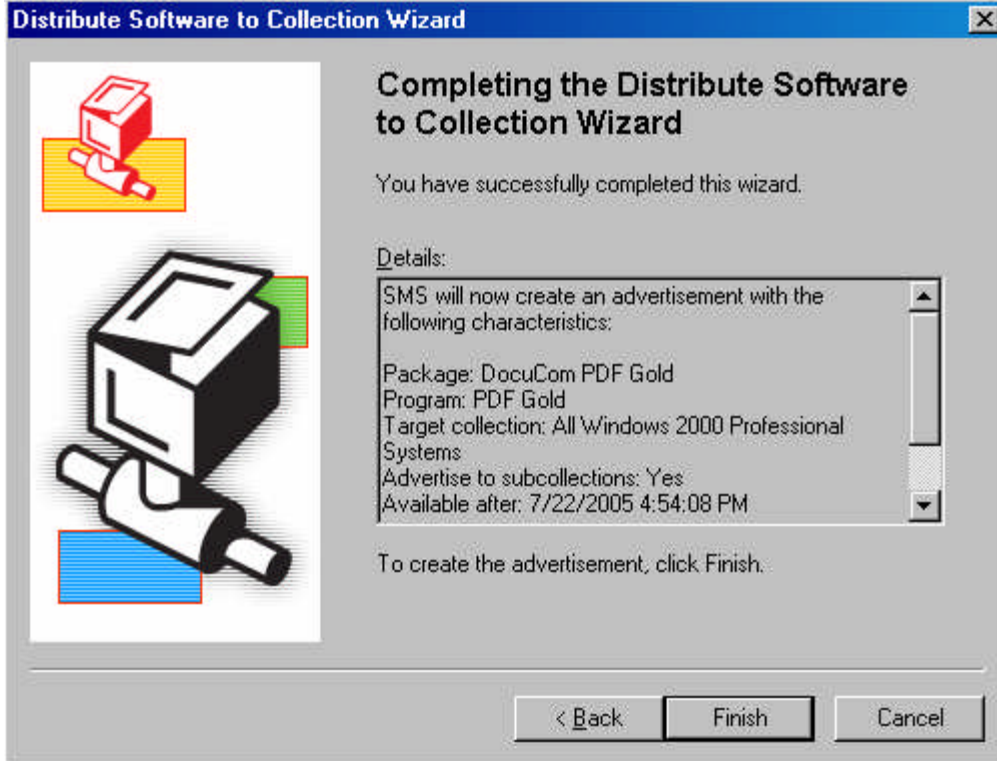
Distribute Software to Collection Wizard

Completing the Distribute Software to Collection Wizard

You have successfully completed this wizard.

Details:

SMS will now create an advertisement with the following characteristics:

Package: DocuCom PDF Gold
Program: PDF Gold
Target collection: All Windows 2000 Professional Systems
Advertise to subcollections: Yes
Available after: 7/22/2005 4:54:08 PM

To create the advertisement, click Finish.

< Back | Finish | Cancel